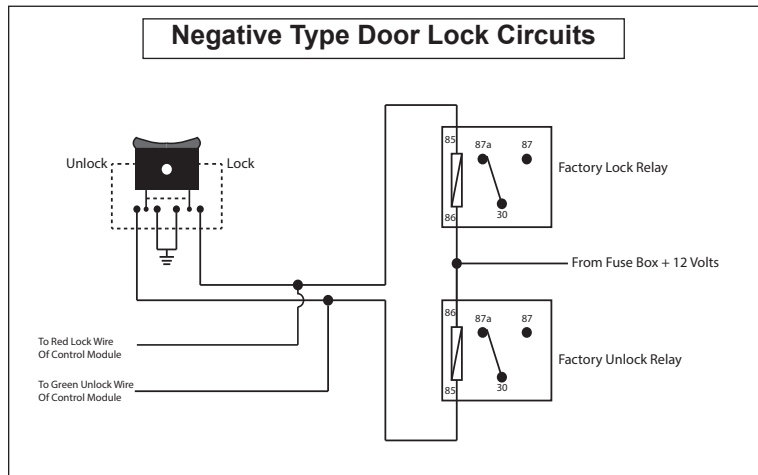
Negative Type Door Lock Circuits

Unlock

Lock

85

87a

87

Factory Lock Relay

86

30

From Fuse Box + 12 Volts

86

87a

87

Factory Unlock Relay

85

30

To Red Lock Wire Of Control Module

To Green Unlock Wire Of Control Module